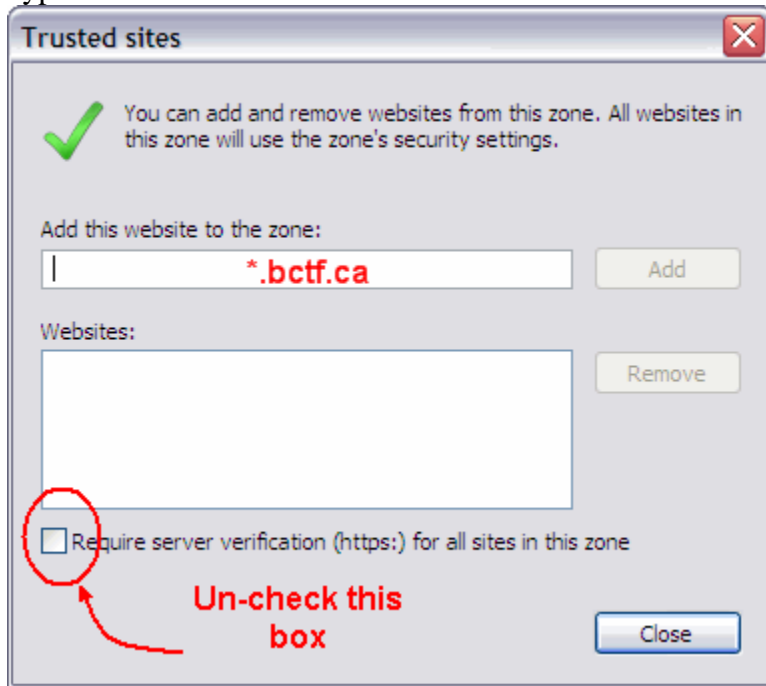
Trusted sites

You can add and remove websites from this zone. All websites in this zone will use the zone's security settings.

Add this website to the zone:

*.bctf.ca

Add

Websites:

Remove

Require server verification (https:) for all sites in this zone

Un-check this box

Close